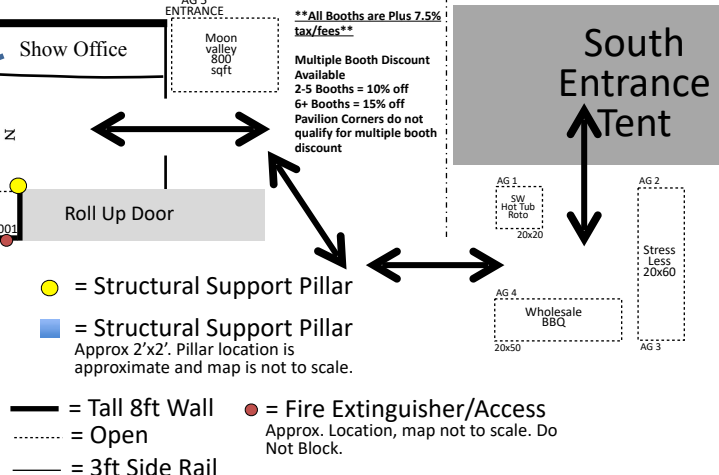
AG 5
ENTRANCE

Show Office

Moon valley 800 sqft

**All Booths are Plus 7.5% tax/fees**

Multiple Booth Discount Available
2-5 Booths = 10% off
6+ Booths = 15% off
Pavilion Corners do not qualify for multiple booth discount

South Entrance Tent

N

Roll Up Door

001

AG 1
SW Hot Tub Roto
20x20

AG 2
Stress Less 20x60

AG 4
Wholesale BBQ
20x50

AG 3

= Structural Support Pillar

= Structural Support Pillar
Approx 2'x2'. Pillar location is approximate and map is not to scale.

= Tall 8ft Wall
= Open
= 3ft Side Rail

= Fire Extinguisher/Access
Approx. Location, map not to scale. Do Not Block.